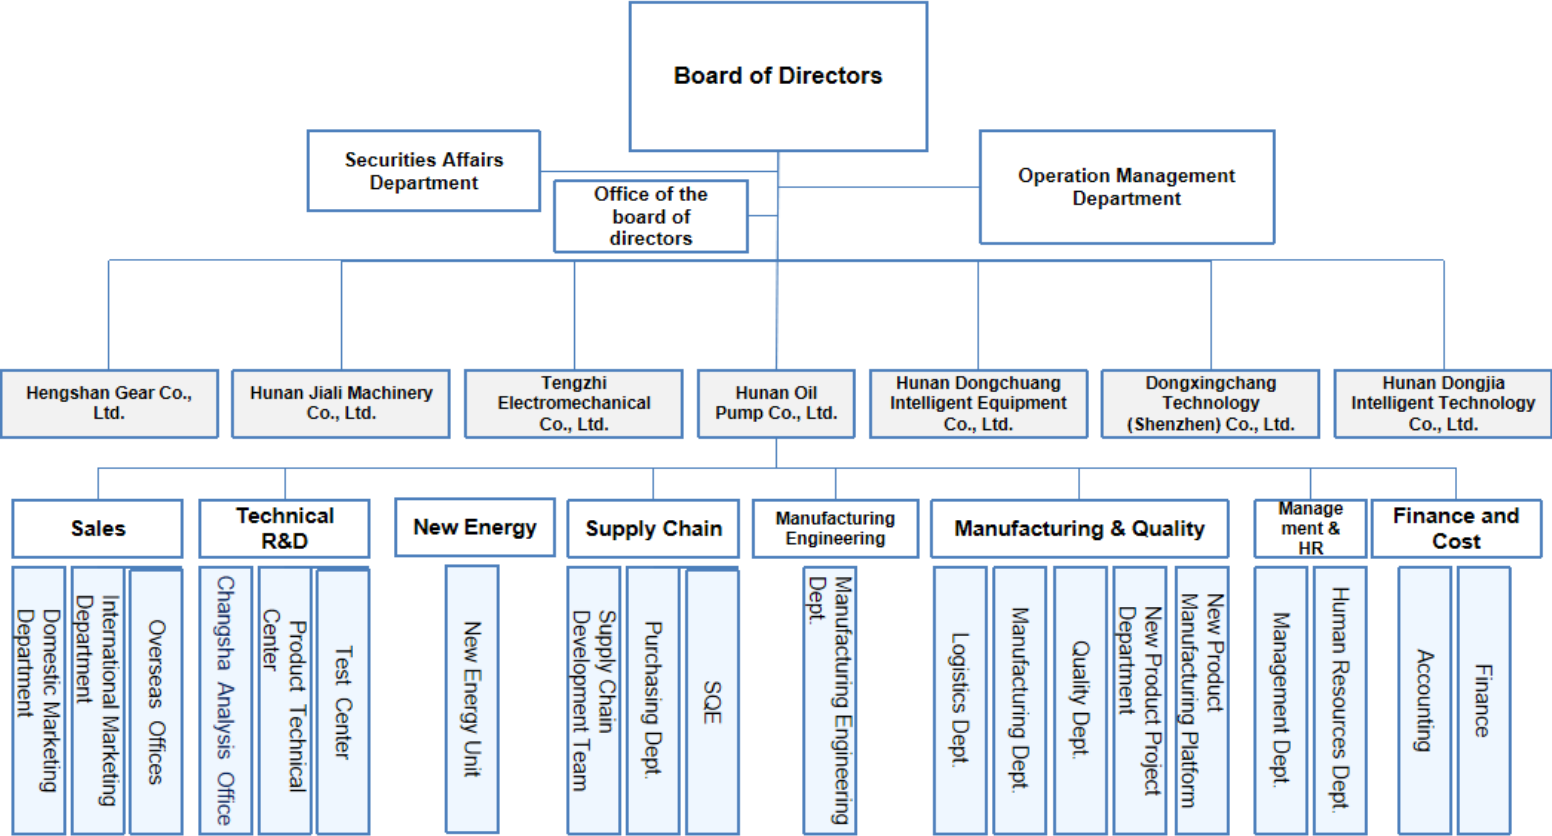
Board of Directors

Securities Affairs Department

Office of the board of directors

Operation Management Department

Hengshan Gear Co., Ltd.

Hunan Jiali Machinery Co., Ltd.

Tengzhi Electromechanical Co., Ltd.

Hunan Oil Pump Co., Ltd.

Hunan Dongchuang Intelligent Equipment Co., Ltd.

Dongxingchang Technology (Shenzhen) Co., Ltd.

Hunan Dongjia Intelligent Technology Co., Ltd.

Sales

Domestic Marketing Department

International Marketing Department

Overseas Offices

Technical R&D

Changsha Analysis Office

Product Technical Center

Test Center

New Energy

New Energy Unit

Supply Chain

Supply Chain Development Team

Purchasing Dept.

SQE

Manufacturing Engineering

Manufacturing Engineering Dept.

Manufacturing & Quality

Logistics Dept.

Manufacturing Dept.

Quality Dept.

New Product Project Department

New Product Manufacturing Platform

Management & HR

Management Dept.

Human Resources Dept.

Finance and Cost

Accounting

Finance